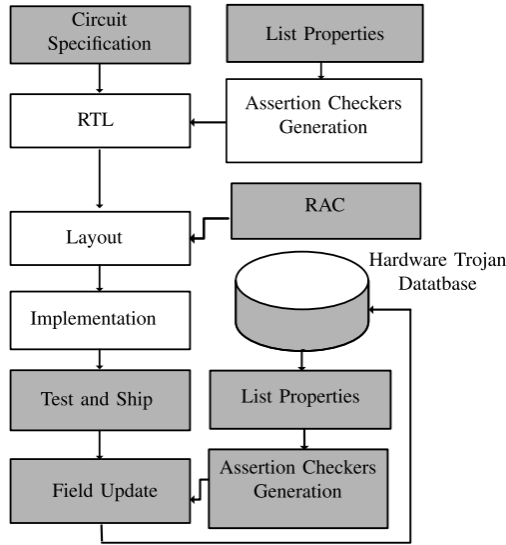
Circuit Specification

List Properties

RTL

Assertion Checkers Generation

RAC

Layout

Hardware Trojan Datatbase

Implementation

Test and Ship

List Properties

Field Update

Assertion Checkers Generation